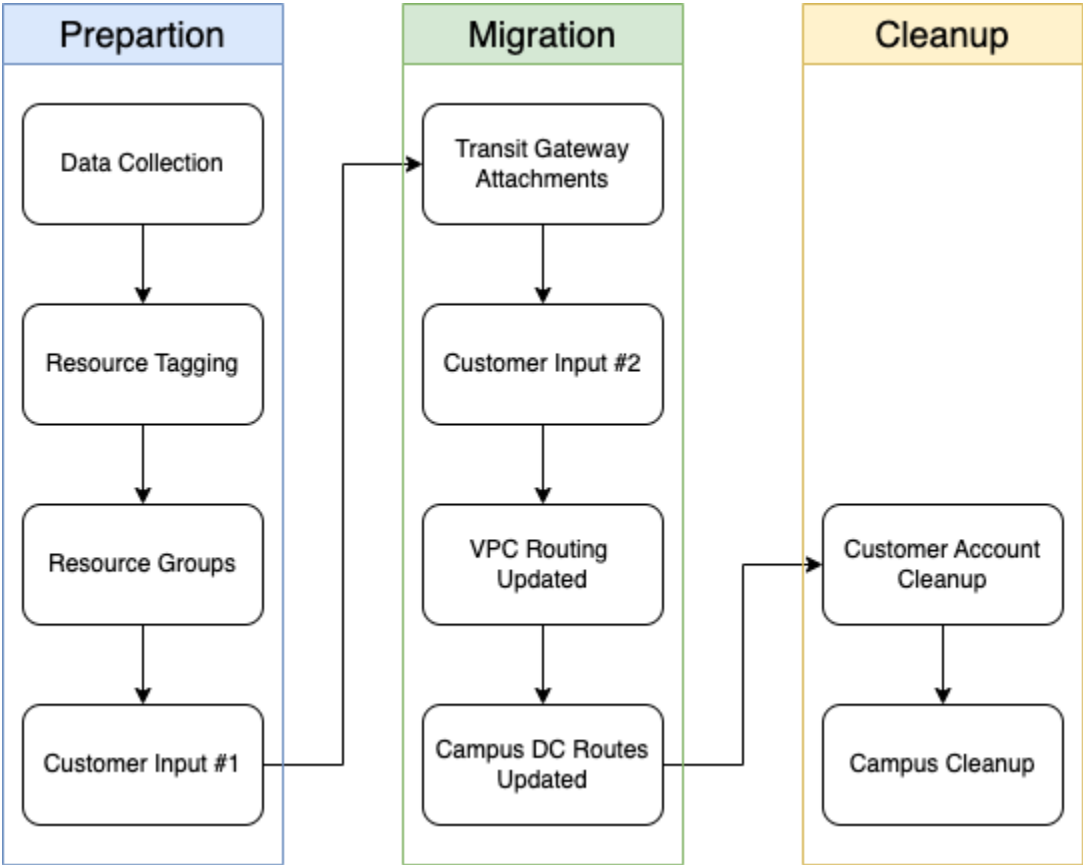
Prepartion

Data Collection

Resource Tagging

Resource Groups

Customer Input #1

Migration

Transit Gateway Attachments

Customer Input #2

VPC Routing Updated

Campus DC Routes Updated

Cleanup

Customer Account Cleanup

Campus Cleanup